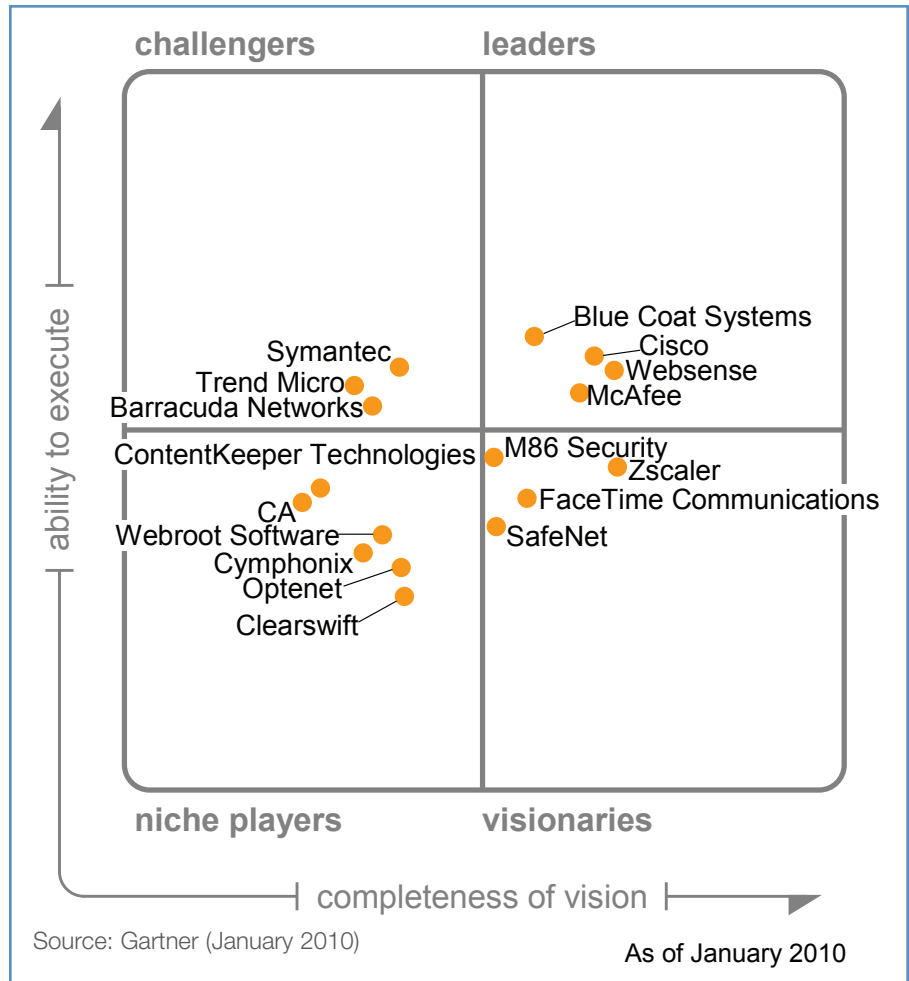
challengers

leaders

ability to execute

Symantec
Trend Micro
Barracuda Networks

Blue Coat Systems
Cisco
Websense
McAfee

ContentKeeper Technologies
CA
Webroot Software
Cymphonix
Optenet
Clearswift

M86 Security
Zscaler
FaceTime Communications
SafeNet

niche players

visionaries

completeness of vision

Source: Gartner (January 2010)

As of January 2010